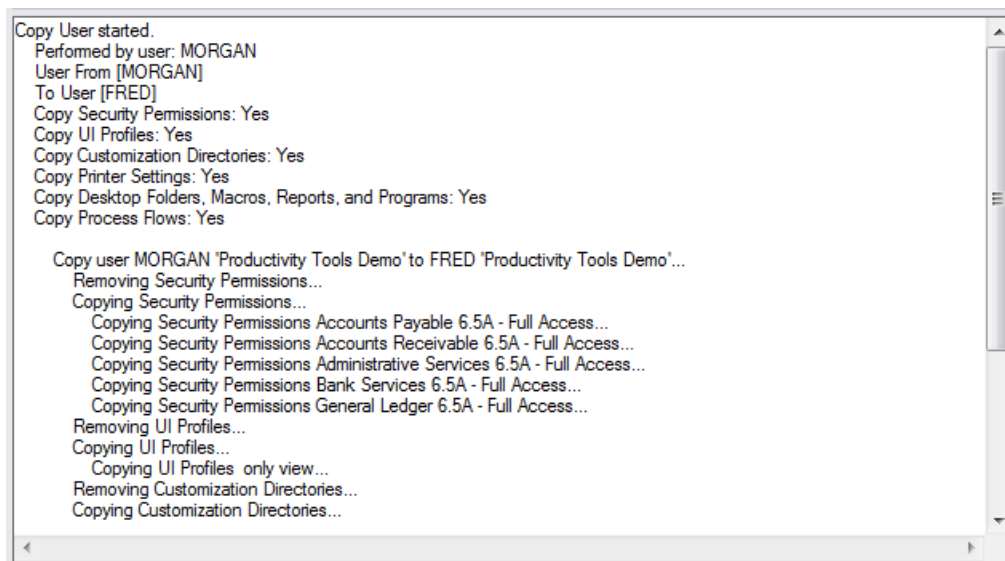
Copy User started.
Performed by user: MORGAN
User From [MORGAN]
To User [FRED]
Copy Security Permissions: Yes
Copy UI Profiles: Yes
Copy Customization Directories: Yes
Copy Printer Settings: Yes
Copy Desktop Folders, Macros, Reports, and Programs: Yes
Copy Process Flows: Yes

Copy user MORGAN 'Productivity Tools Demo' to FRED 'Productivity Tools Demo'...
Removing Security Permissions...
Copying Security Permissions...
Copying Security Permissions Accounts Payable 6.5A - Full Access...
Copying Security Permissions Accounts Receivable 6.5A - Full Access...
Copying Security Permissions Administrative Services 6.5A - Full Access...
Copying Security Permissions Bank Services 6.5A - Full Access...
Copying Security Permissions General Ledger 6.5A - Full Access...
Removing UI Profiles...
Copying UI Profiles...
Copying UI Profiles only view...
Removing Customization Directories...
Copying Customization Directories...